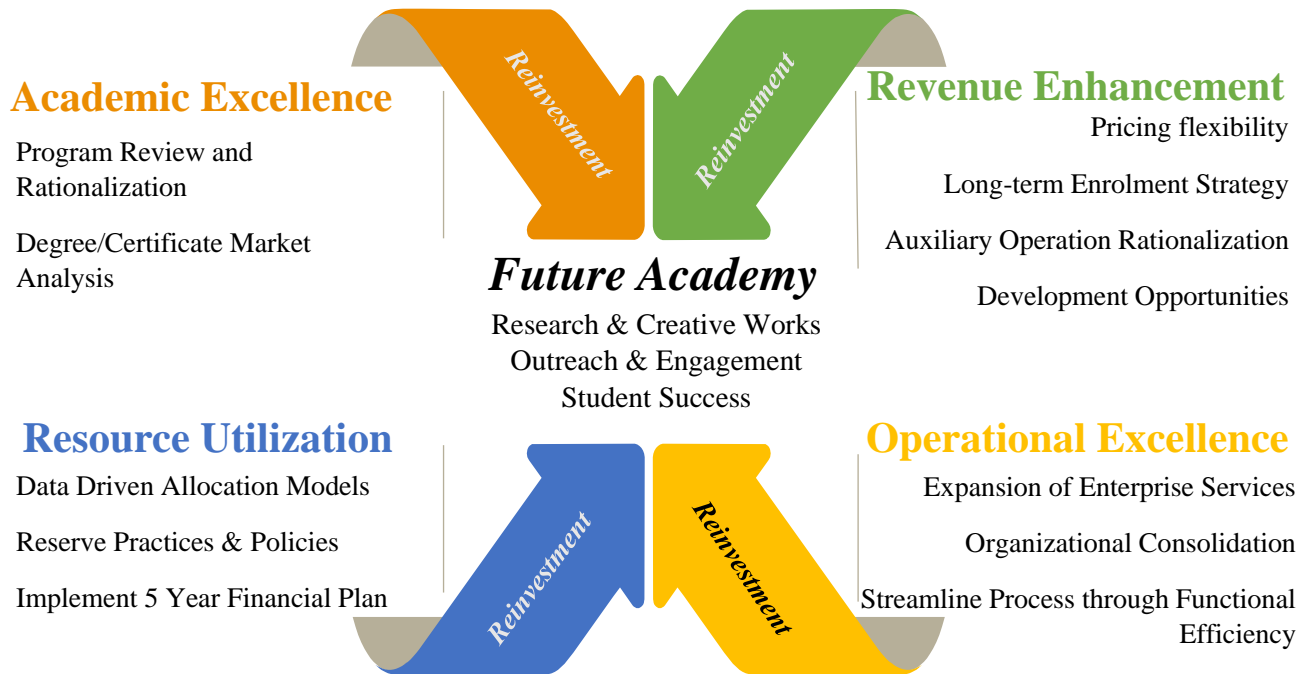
Academic Excellence

Program Review and Rationalization

Degree/Certificate Market Analysis

Reinvestment

Reinvestment

Revenue Enhancement

Pricing flexibility

Long-term Enrolment Strategy

Auxiliary Operation Rationalization

Development Opportunities

Future Academy

Research & Creative Works
Outreach & Engagement
Student Success

Resource Utilization

Data Driven Allocation Models

Reserve Practices & Policies

Implement 5 Year Financial Plan

Reinvestment

Reinvestment

Operational Excellence

Expansion of Enterprise Services

Organizational Consolidation

Streamline Process through Functional Efficiency